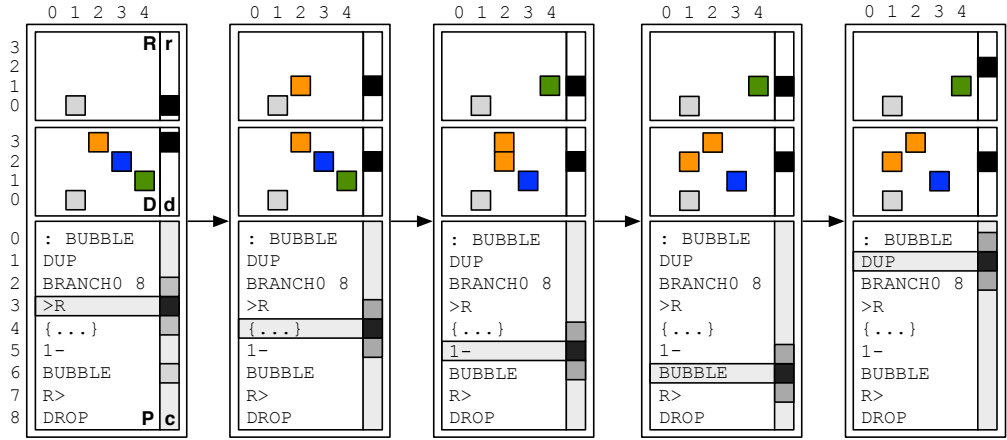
0 1 2 3 4

3
2
1
0

R r

3
2
1
0

D d

0 : BUBBLE
1 DUP
2 BRANCH0 8
3 >R
4 {...}
5 1-
6 BUBBLE
7 R>
8 DROP

P c

0 1 2 3 4

: BUBBLE
DUP
BRANCH0 8
>R
{...}
1-
BUBBLE
R>
DROP

0 1 2 3 4

: BUBBLE
DUP
BRANCH0 8
>R
{...}
1-
BUBBLE
R>
DROP

0 1 2 3 4

: BUBBLE
DUP
BRANCH0 8
>R
{...}
1-
BUBBLE
R>
DROP

0 1 2 3 4

: BUBBLE
DUP
BRANCH0 8
>R
{...}
1-
BUBBLE
R>
DROP